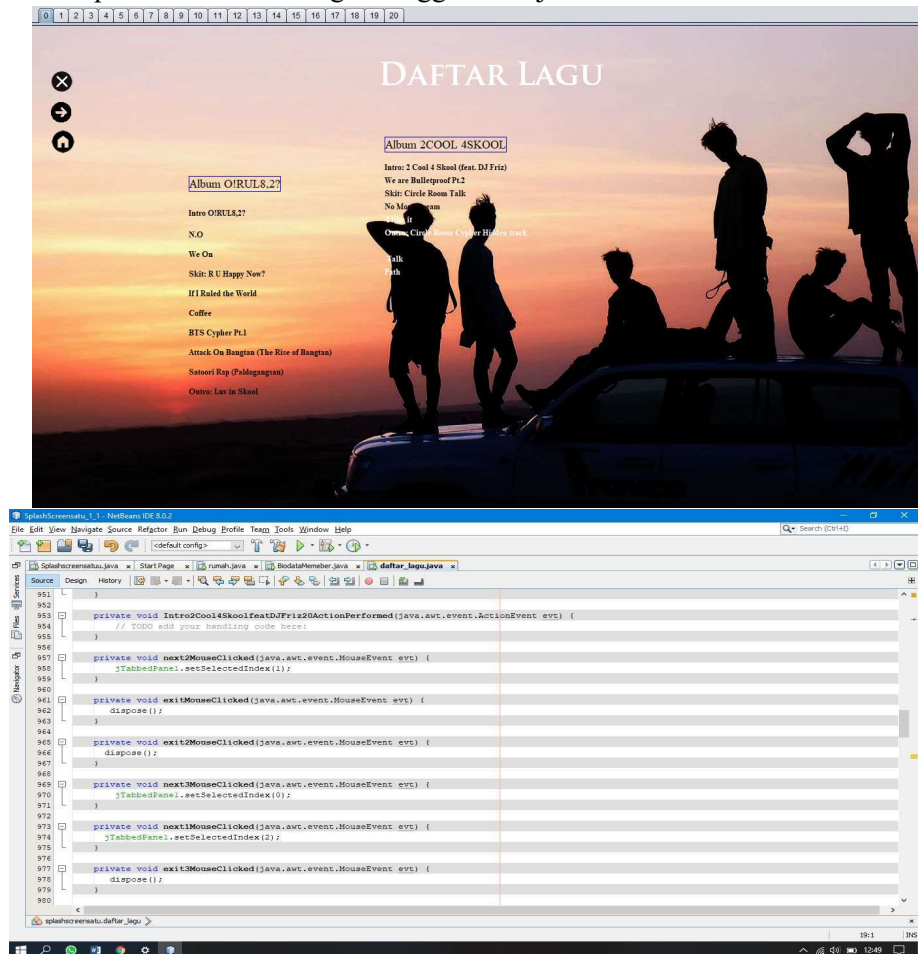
0 1 2 3 4 5 6 7 8 9 10 11 12 13 14 15 16 17 18 19 20

DAFTAR LAGU

Album 2COOL 4SKOOL

Intro: 2 Cool 4 Skool (feat. DJ Friz)
We are Bulletproof Pt.2
Skit: Circle Room Talk
No Mo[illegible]eam
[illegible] it
Outro: Circle Room Cypher Hidden track
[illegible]Talk
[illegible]ath

Album O!RUL8,2?

Intro O!RUL8,2?
N.O
We On
Skit: R U Happy Now?
If I Ruled the World
Coffee
BTS Cypher Pt.1
Attack On Bangtan (The Rise of Bangtan)
Satoori Rap (Paldogangsan)
Outro: Luv in Skool

SplashScreensatu_1_1 - NetBeans IDE 8.0.2
File Edit View Navigate Source Refactor Run Debug Profile Team Tools Window Help
Search (Ctrl+I)
<default config>
Splashscreensatuu.java × Start Page × rumah.java × BiodataMemeber.java × daftar_lagu.java ×
Source Design History
Services Files Navigator

951 }
952
953 private void Intro2Cool4SkoolfeatDJFriz28ActionPerformed(java.awt.event.ActionEvent evt) {
954 // TODO add your handling code here:
955 }
956
957 private void next2MouseClicked(java.awt.event.MouseEvent evt) {
958 jTabbedPane1.setSelectedIndex(1);
959 }
960
961 private void exitMouseClicked(java.awt.event.MouseEvent evt) {
962 dispose();
963 }
964
965 private void exit2MouseClicked(java.awt.event.MouseEvent evt) {
966 dispose();
967 }
968
969 private void next3MouseClicked(java.awt.event.MouseEvent evt) {
970 jTabbedPane1.setSelectedIndex(0);
971 }
972
973 private void next1MouseClicked(java.awt.event.MouseEvent evt) {
974 jTabbedPane1.setSelectedIndex(2);
975 }
976
977 private void exit3MouseClicked(java.awt.event.MouseEvent evt) {
978 dispose();
979 }
980

splashscreensatu.daftar_lagu
19:1 INS
12:49